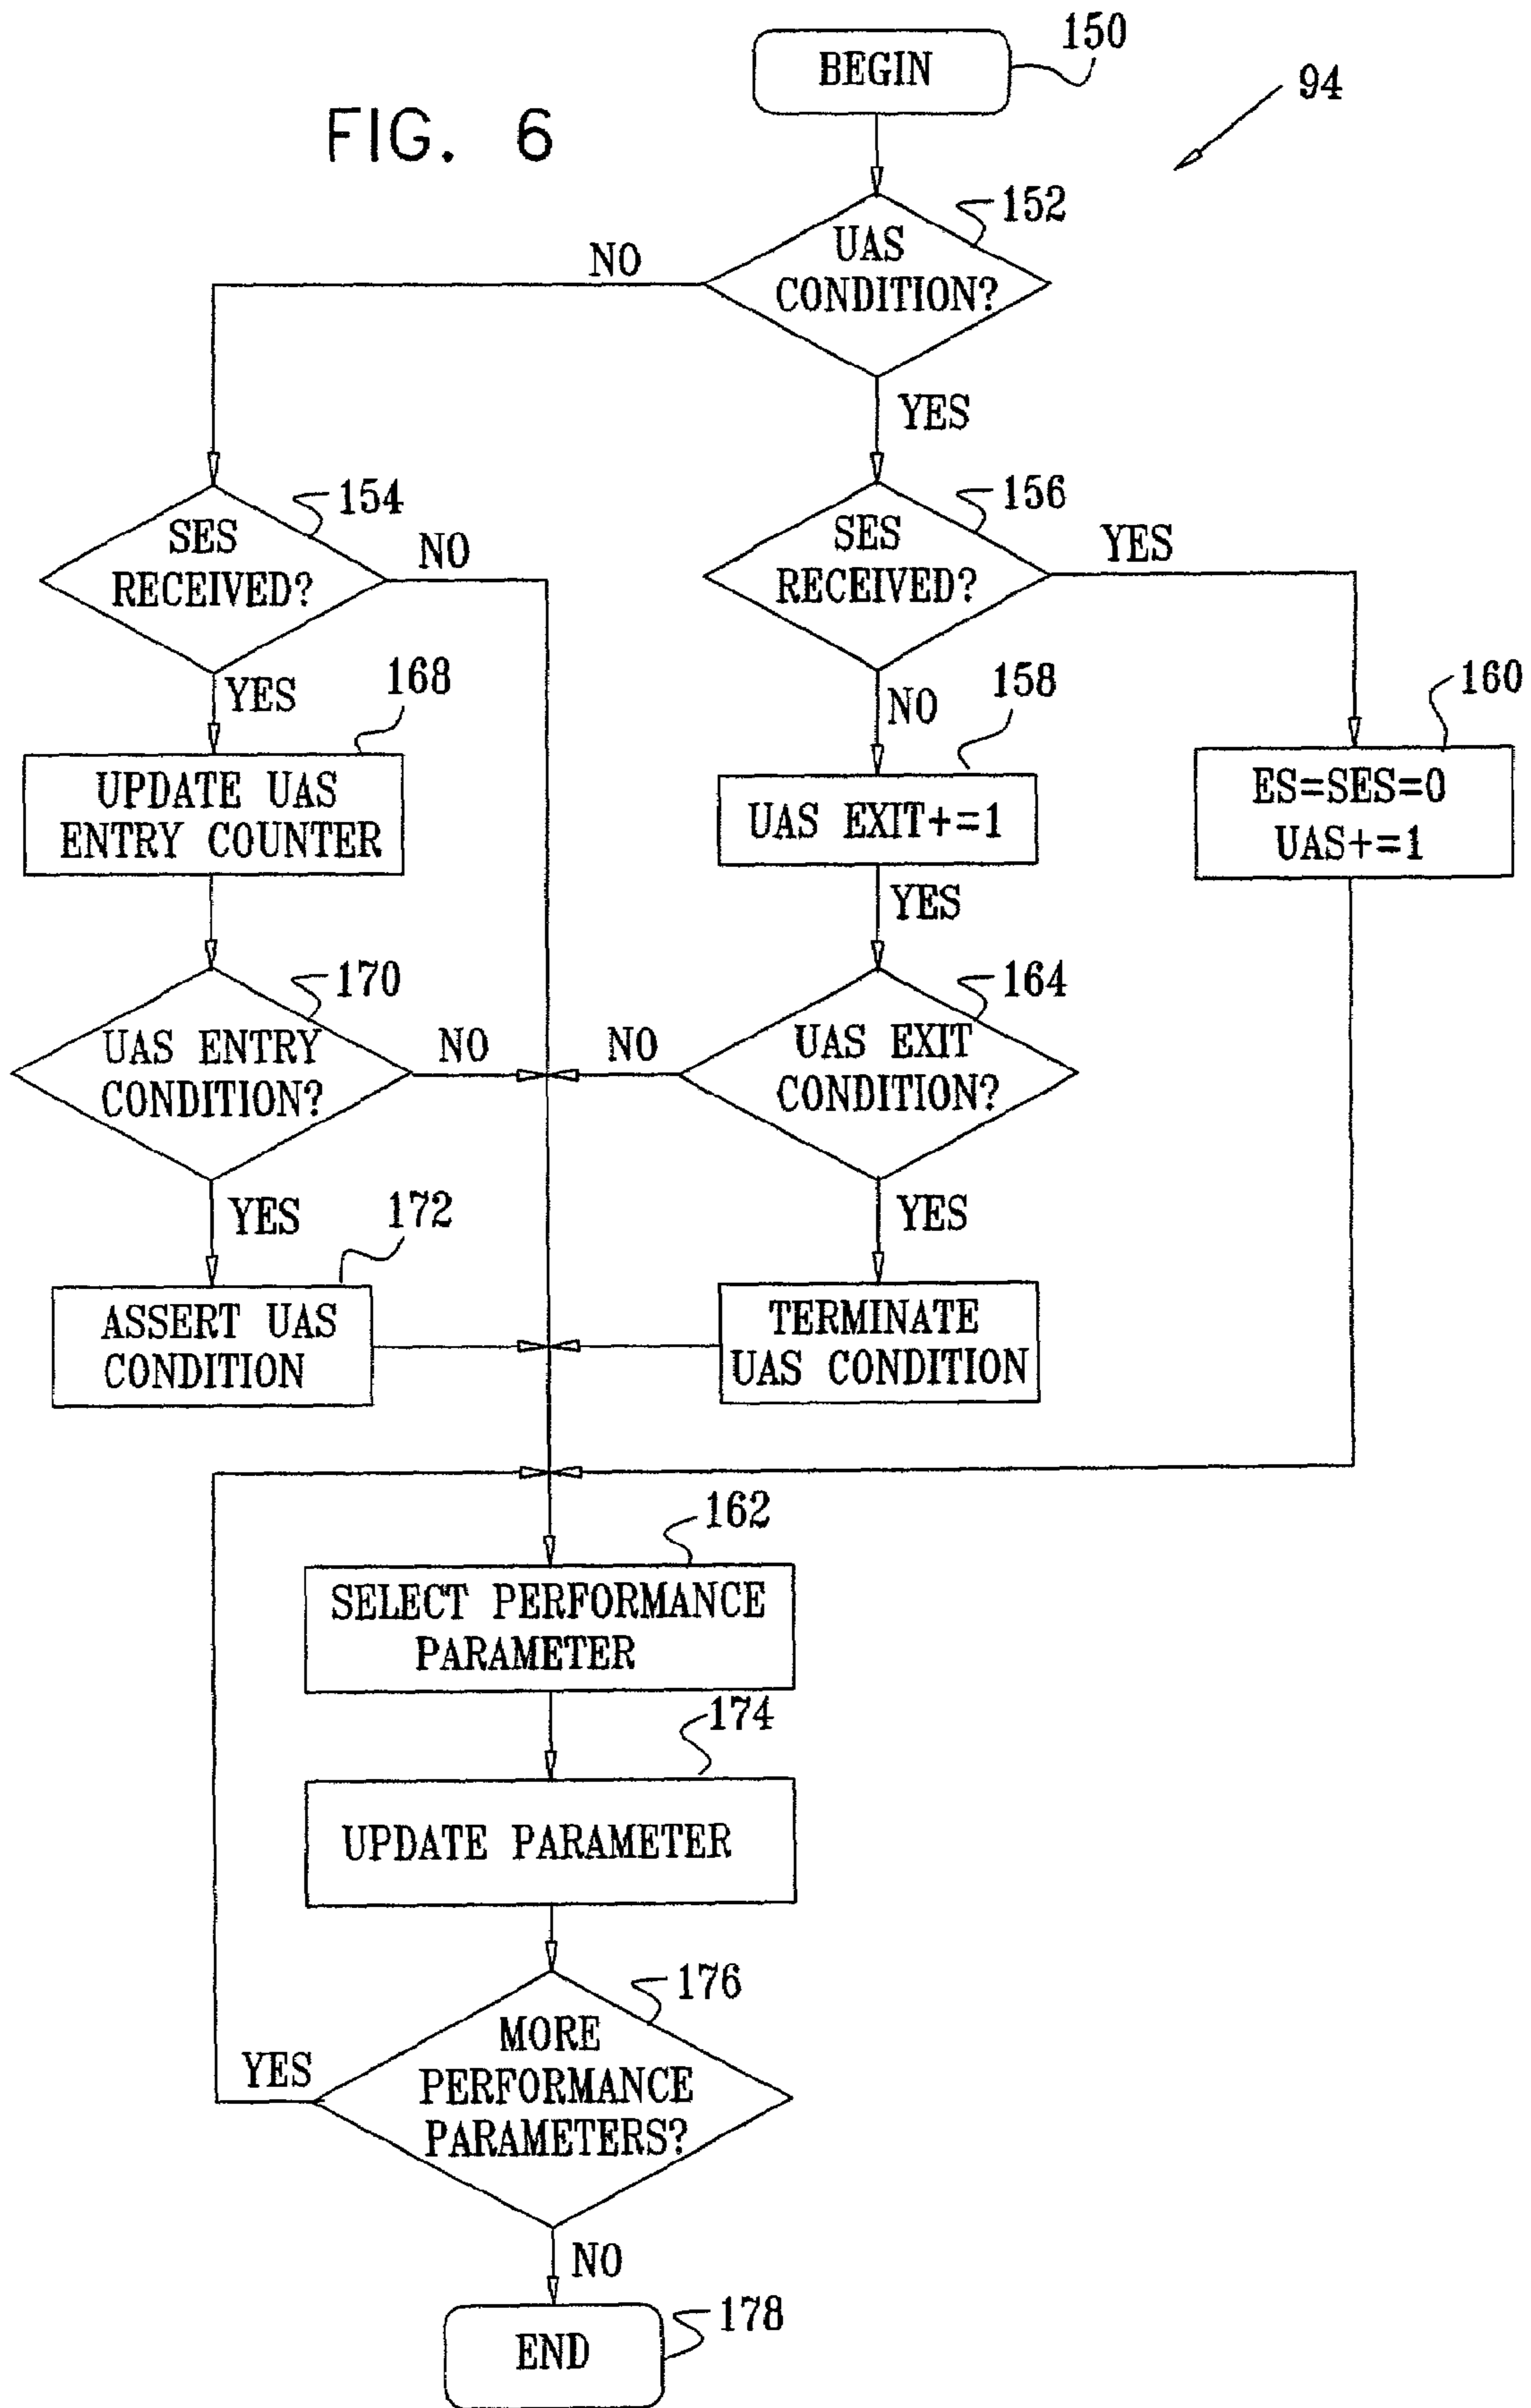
FIG. 6

BEGIN
150
94

UAS CONDITION?
152
NO
YES

SES RECEIVED?
154
NO
YES

SES RECEIVED?
156
YES
NO

168
UPDATE UAS ENTRY COUNTER

158
UAS EXIT+=1

160
ES=SES=0
UAS+=1

YES

UAS ENTRY CONDITION?
170
NO

NO
UAS EXIT CONDITION?
164

YES
172
ASSERT UAS CONDITION

YES
TERMINATE UAS CONDITION

162
SELECT PERFORMANCE PARAMETER

174
UPDATE PARAMETER

176
MORE PERFORMANCE PARAMETERS?
YES
NO

END
178